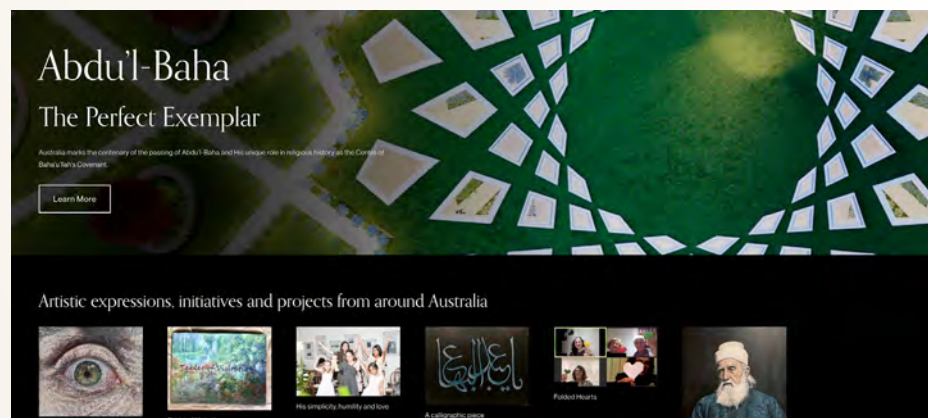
Abdu'l-Baha

The Perfect Exemplar

Australia marks the centenary of the passing of Abdu'l-Baha and His unique role in religious history as the Centre of Baha'u'llah's Covenant.

Learn More

Artistic expressions, initiatives and projects from around Australia

His simplicity, humility and love

A calligraphic piece

Folded Hearts